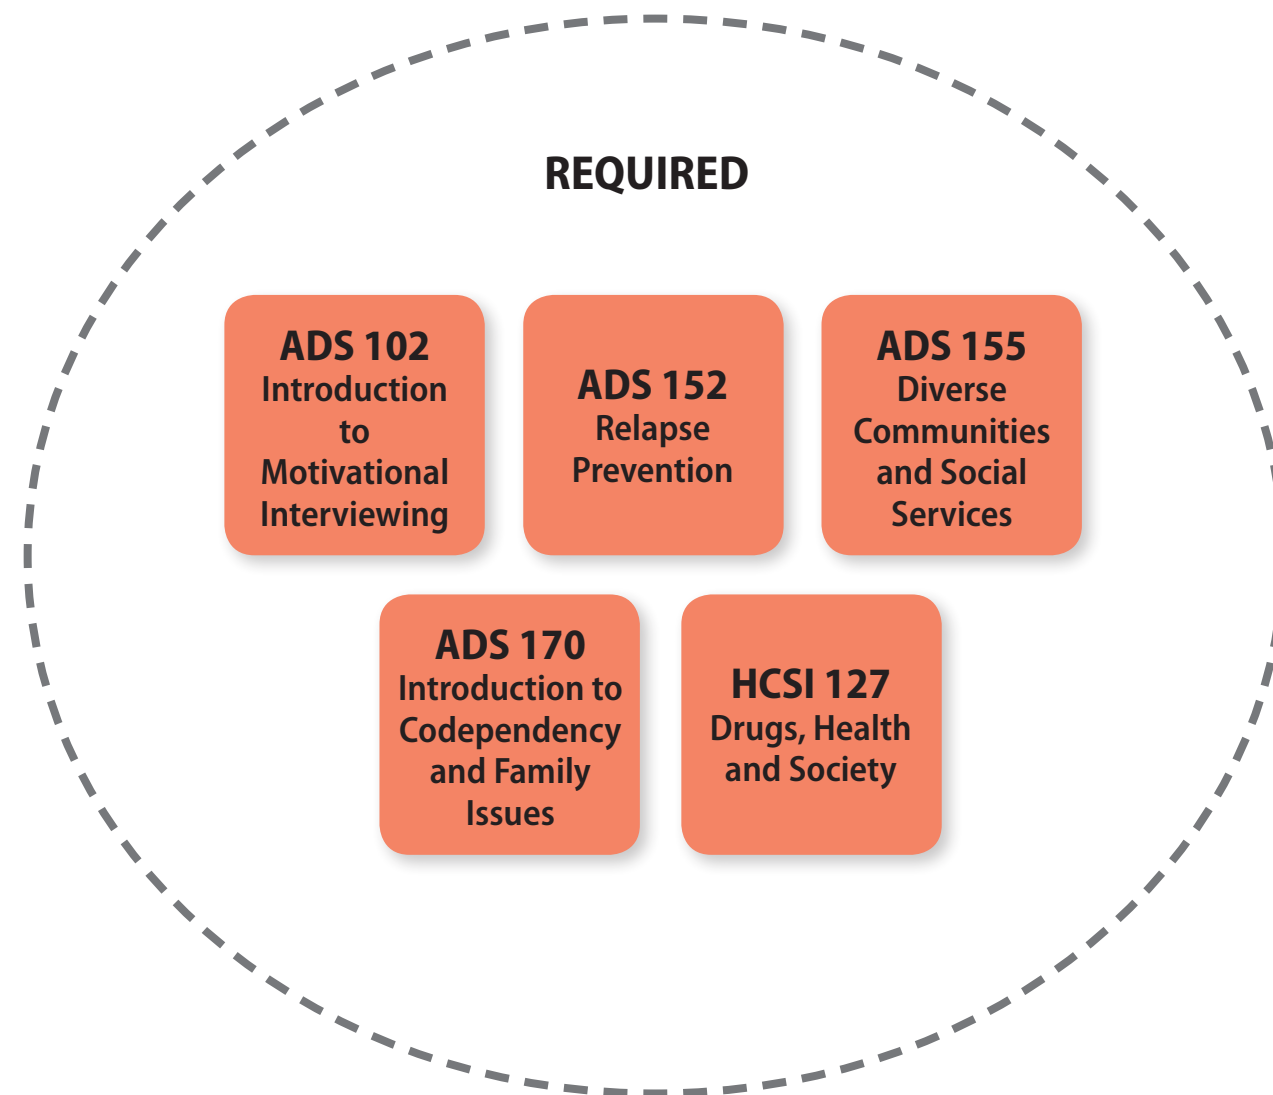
REQUIRED

ADS 102
Introduction to Motivational Interviewing

ADS 152
Relapse Prevention

ADS 155
Diverse Communities and Social Services

ADS 170
Introduction to Codependency and Family Issues

HCSI 127
Drugs, Health and Society